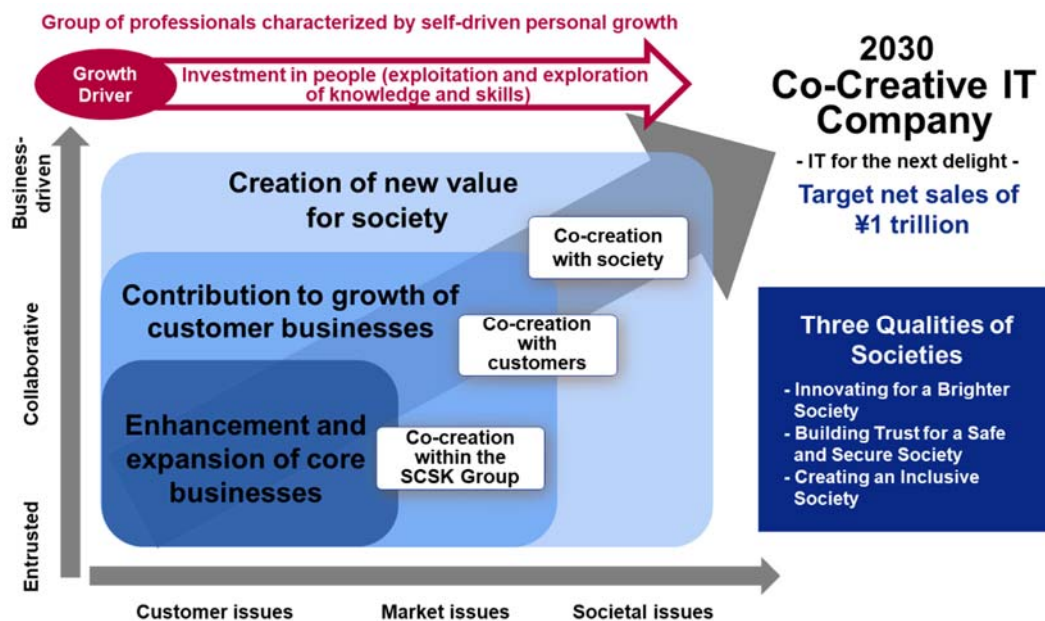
Group of professionals characterized by self-driven personal growth

Growth Driver

Investment in people (exploitation and exploration of knowledge and skills)

2030
Co-Creative IT Company

- IT for the next delight -

Target net sales of ¥1 trillion

Business-driven

Collaborative

Entrusted

Creation of new value for society

Co-creation with society

Contribution to growth of customer businesses

Co-creation with customers

Enhancement and expansion of core businesses

Co-creation within the SCSK Group

Three Qualities of Societies

- Innovating for a Brighter Society
- Building Trust for a Safe and Secure Society
- Creating an Inclusive Society

Customer issues

Market issues

Societal issues